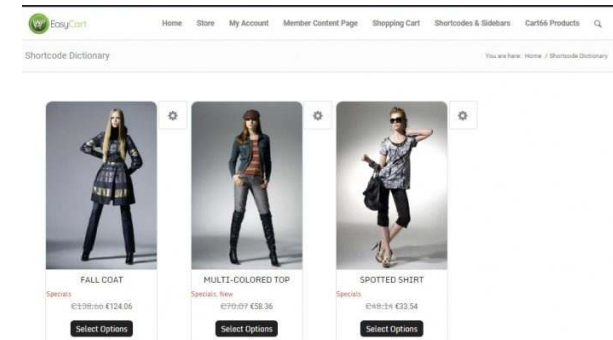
EasyCart

Home Store My Account Member Content Page Shopping Cart Shortcodes & Sidebars Cart66 Products

Shortcode Dictionary

You are here: Home / Shortcode Dictionary

FALL COAT
Specials
€138.06 €124.06
Select Options

MULTI-COLORED TOP
Specials, New
€70.07 €58.36
Select Options

SPOTTED SHIRT
Specials
€48.34 €33.54
Select Options